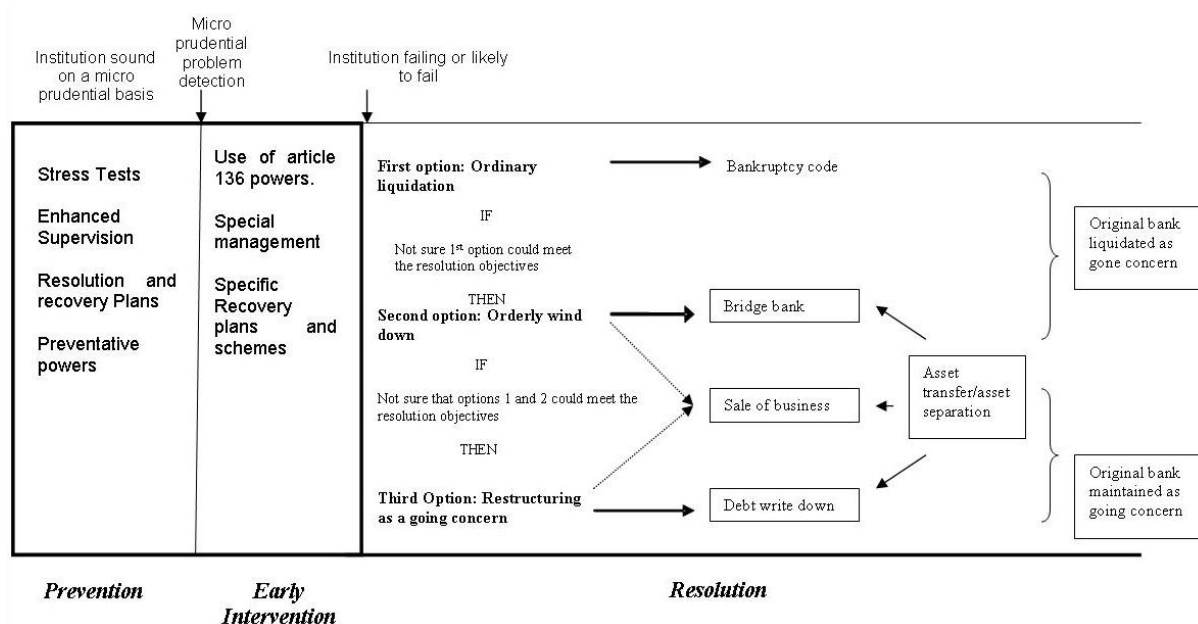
Institution sound on a micro prudential basis

Micro prudential problem detection

Institution failing or likely to fail

Stress Tests

Enhanced Supervision

Resolution and recovery Plans

Preventative powers

Use of article 136 powers.

Special management

Specific Recovery plans and schemes

First option: Ordinary liquidation

Bankruptcy code

IF

Not sure 1$^{st}$ option could meet the resolution objectives

THEN

Second option: Orderly wind down

Bridge bank

IF

Not sure that options 1 and 2 could meet the resolution objectives

Sale of business

THEN

Third Option: Restructuring as a going concern

Debt write down

Asset transfer/asset separation

Original bank liquidated as gone concern

Original bank maintained as going concern

Prevention

Early Intervention

Resolution